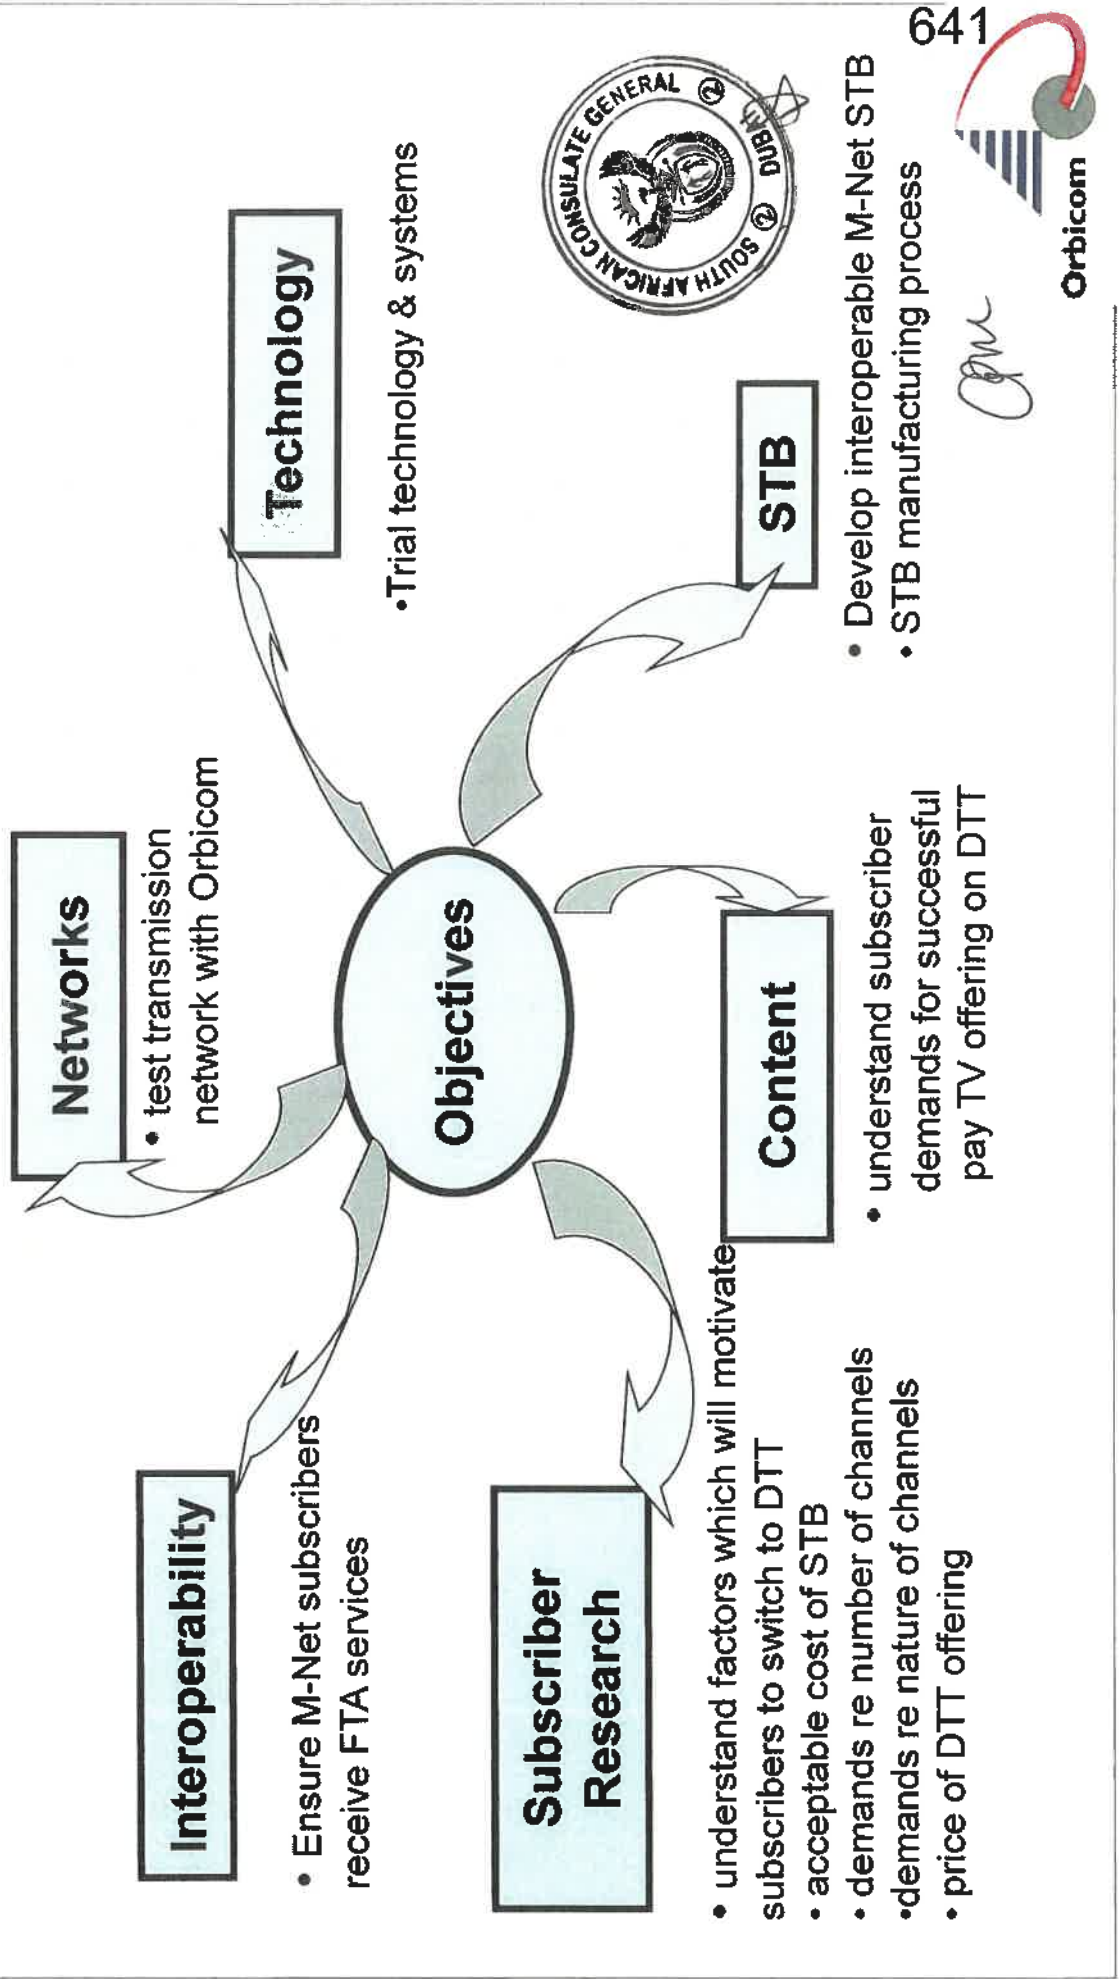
641

Objectives

Networks
• test transmission network with Orbicom

Technology
•Trial technology & systems

Interoperability
• Ensure M-Net subscribers receive FTA services

Subscriber Research
• understand factors which will motivate subscribers to switch to DTT
• acceptable cost of STB
• demands re number of channels
•demands re nature of channels
• price of DTT offering

Content
• understand subscriber demands for successful pay TV offering on DTT

STB
• Develop interoperable M-Net STB
• STB manufacturing process

SOUTH AFRICAN CONSULATE GENERAL DUBAI

Orbicom